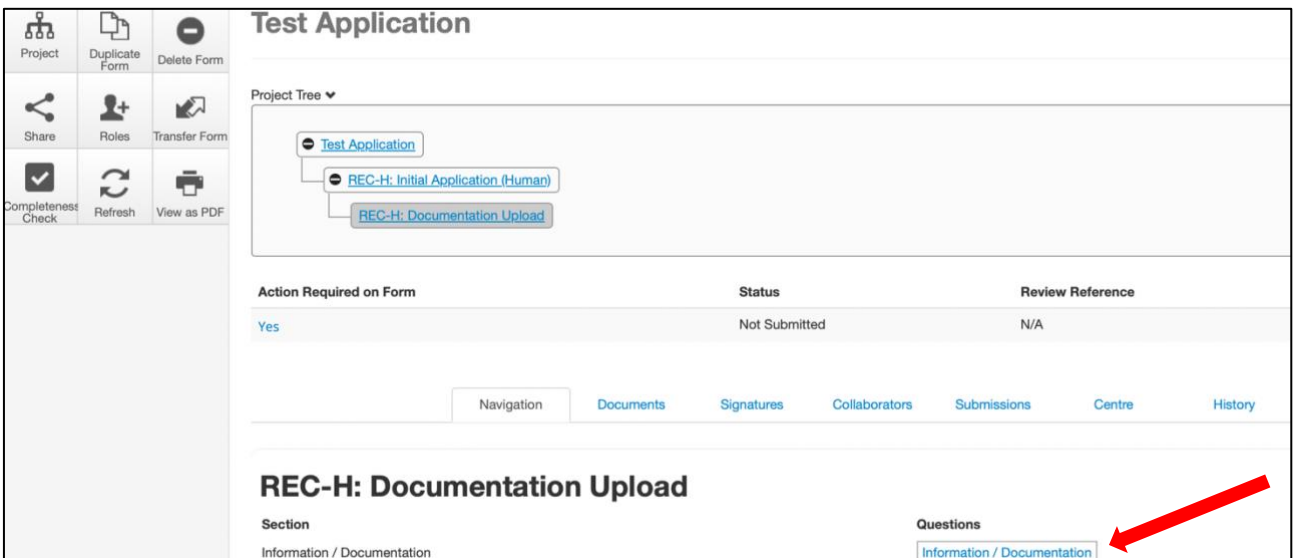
Project
Duplicate Form
Delete Form
Share
Roles
Transfer Form
Completeness Check
Refresh
View as PDF

Test Application

Project Tree

Test Application
REC-H: Initial Application (Human)
REC-H: Documentation Upload

| Action Required on Form | Status | Review Reference |
|---|---|---|
| Yes | Not Submitted | N/A |

Navigation
Documents
Signatures
Collaborators
Submissions
Centre
History

REC-H: Documentation Upload

| Section | Questions |
|---|---|
| Information / Documentation | Information / Documentation |